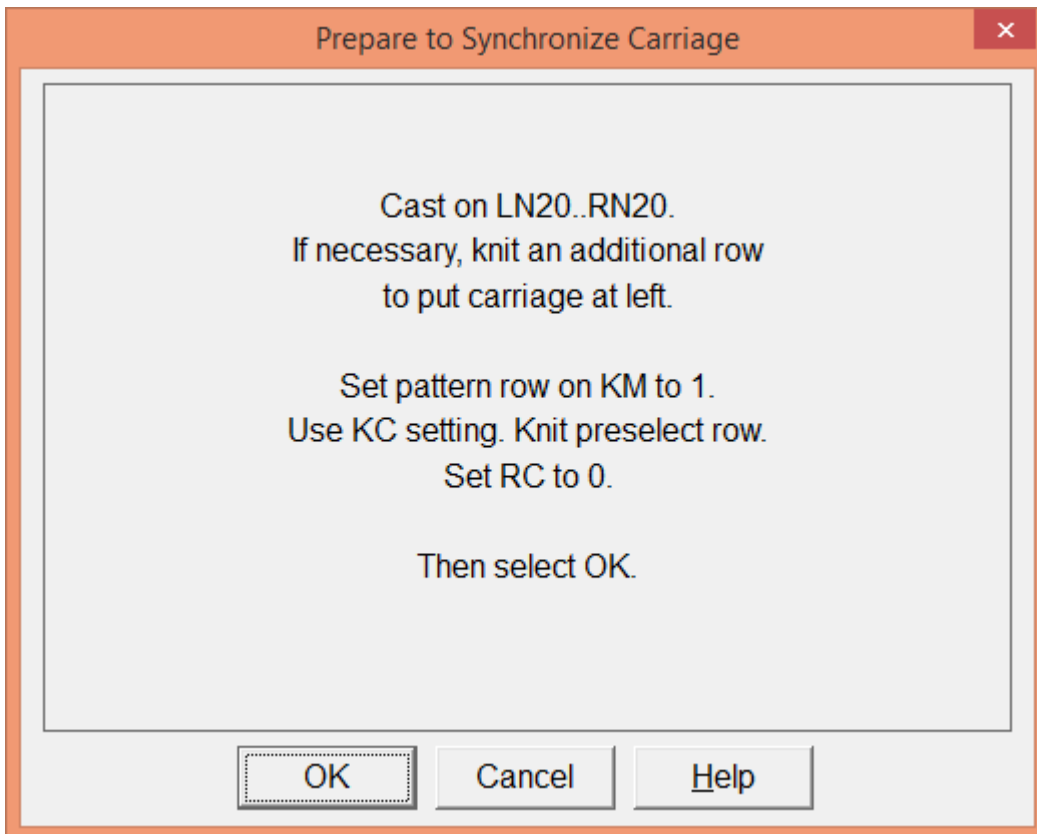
Prepare to Synchronize Carriage

✕

Cast on LN20..RN20.
If necessary, knit an additional row
to put carriage at left.

Set pattern row on KM to 1.
Use KC setting. Knit preselect row.
Set RC to 0.

Then select OK.

OK

Cancel

Help